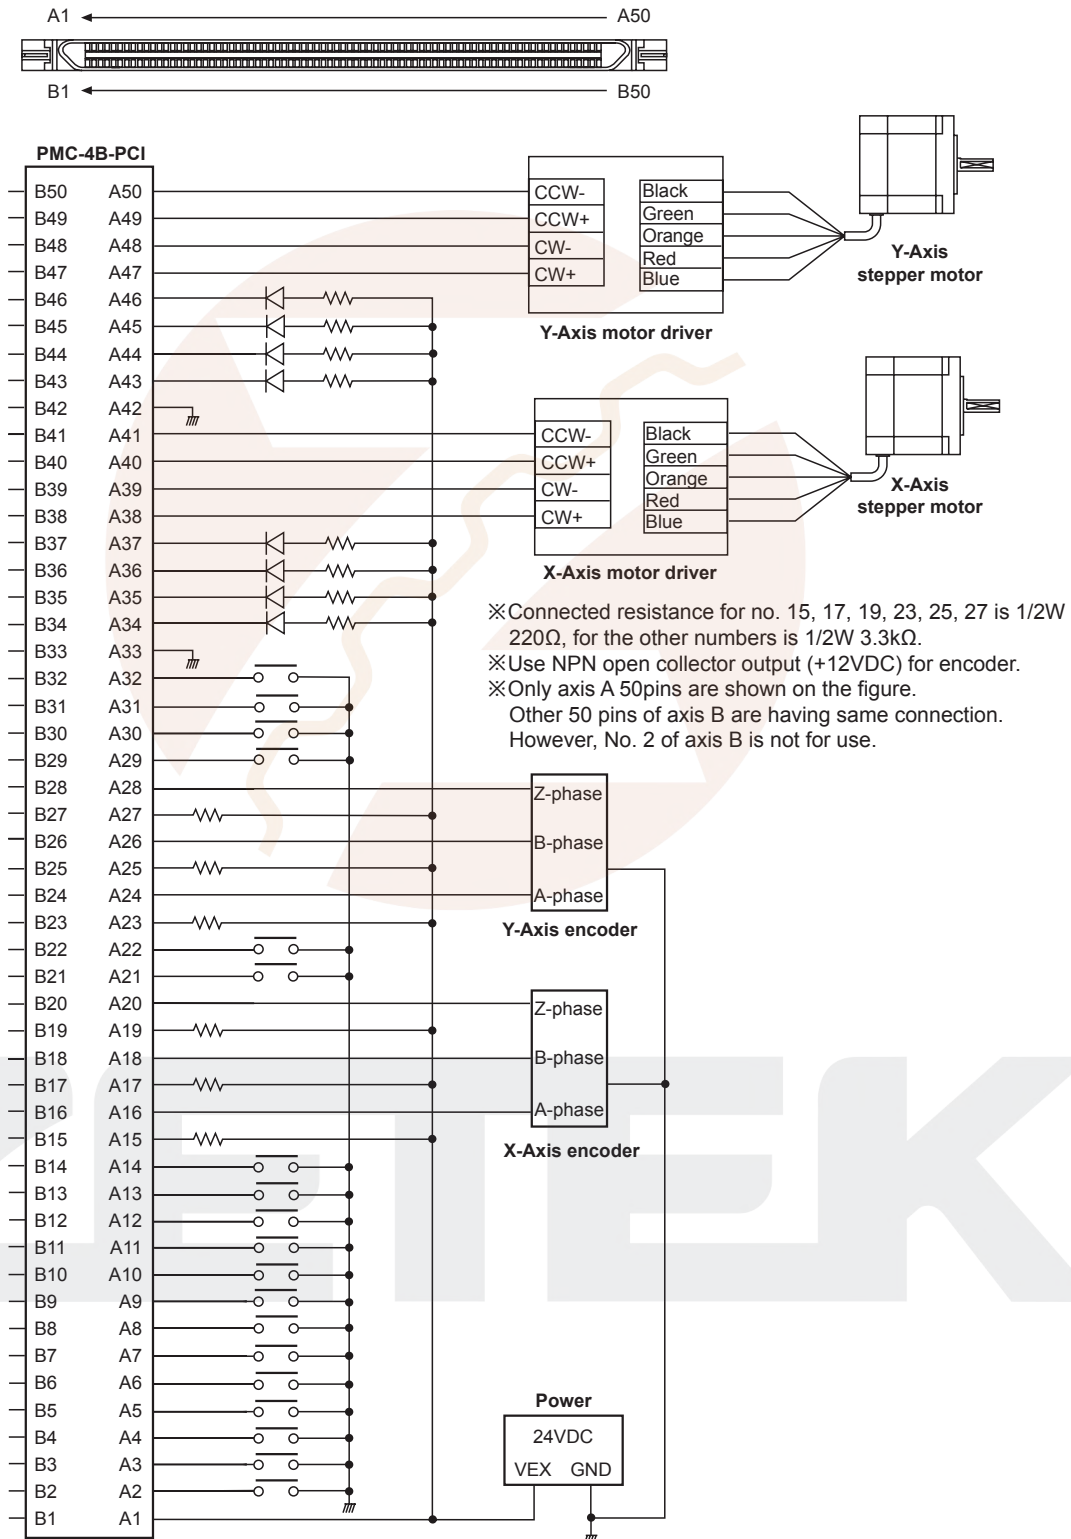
A1 A50

B1 B50

PMC-4B-PCI

| | |
|---|---|
| B50 | A50 |
| B49 | A49 |
| B48 | A48 |
| B47 | A47 |
| B46 | A46 |
| B45 | A45 |
| B44 | A44 |
| B43 | A43 |
| B42 | A42 |
| B41 | A41 |
| B40 | A40 |
| B39 | A39 |
| B38 | A38 |
| B37 | A37 |
| B36 | A36 |
| B35 | A35 |
| B34 | A34 |
| B33 | A33 |
| B32 | A32 |
| B31 | A31 |
| B30 | A30 |
| B29 | A29 |
| B28 | A28 |
| B27 | A27 |
| B26 | A26 |
| B25 | A25 |
| B24 | A24 |
| B23 | A23 |
| B22 | A22 |
| B21 | A21 |
| B20 | A20 |
| B19 | A19 |
| B18 | A18 |
| B17 | A17 |
| B16 | A16 |
| B15 | A15 |
| B14 | A14 |
| B13 | A13 |
| B12 | A12 |
| B11 | A11 |
| B10 | A10 |
| B9 | A9 |
| B8 | A8 |
| B7 | A7 |
| B6 | A6 |
| B5 | A5 |
| B4 | A4 |
| B3 | A3 |
| B2 | A2 |
| B1 | A1 |

CCW-
CCW+
CW-
CW+
Black
Green
Orange
Red
Blue

Y-Axis stepper motor

Y-Axis motor driver

CCW-
CCW+
CW-
CW+
Black
Green
Orange
Red
Blue

X-Axis stepper motor

X-Axis motor driver

※Connected resistance for no. 15, 17, 19, 23, 25, 27 is 1/2W 220Ω, for the other numbers is 1/2W 3.3kΩ.
※Use NPN open collector output (+12VDC) for encoder.
※Only axis A 50pins are shown on the figure. Other 50 pins of axis B are having same connection. However, No. 2 of axis B is not for use.

Z-phase
B-phase
A-phase
Y-Axis encoder

Z-phase
B-phase
A-phase
X-Axis encoder

Power
24VDC
VEX GND